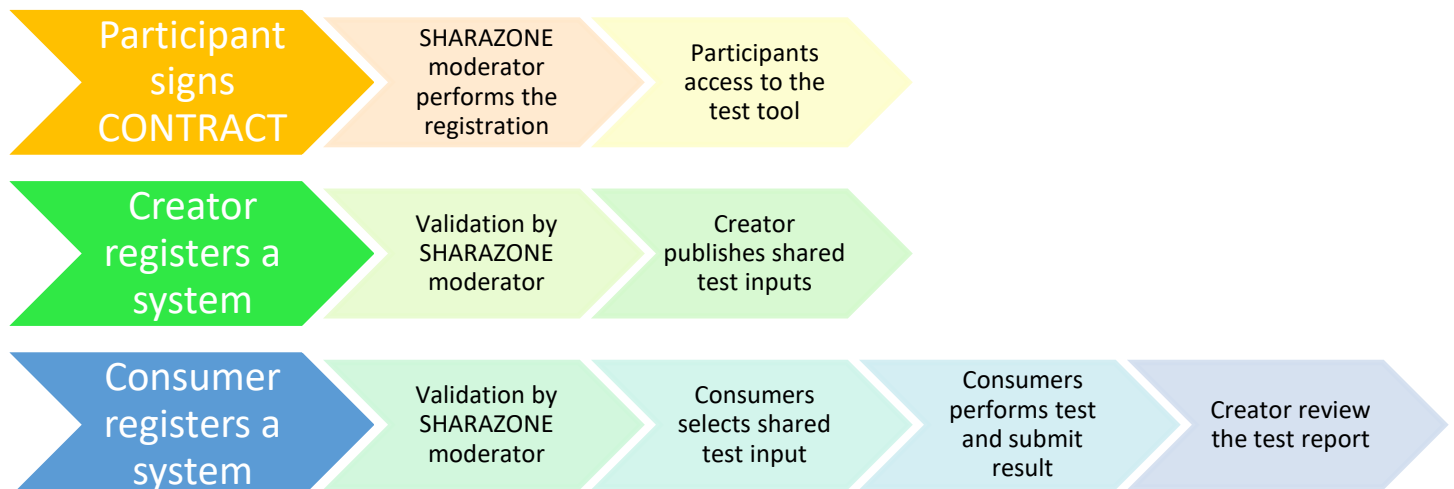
Participant signs CONTRACT

SHARAZONE moderator performs the registration

Participants access to the test tool

Creator registers a system

Validation by SHARAZONE moderator

Creator publishes shared test inputs

Consumer registers a system

Validation by SHARAZONE moderator

Consumers selects shared test input

Consumers performs test and submit result

Creator review the test report